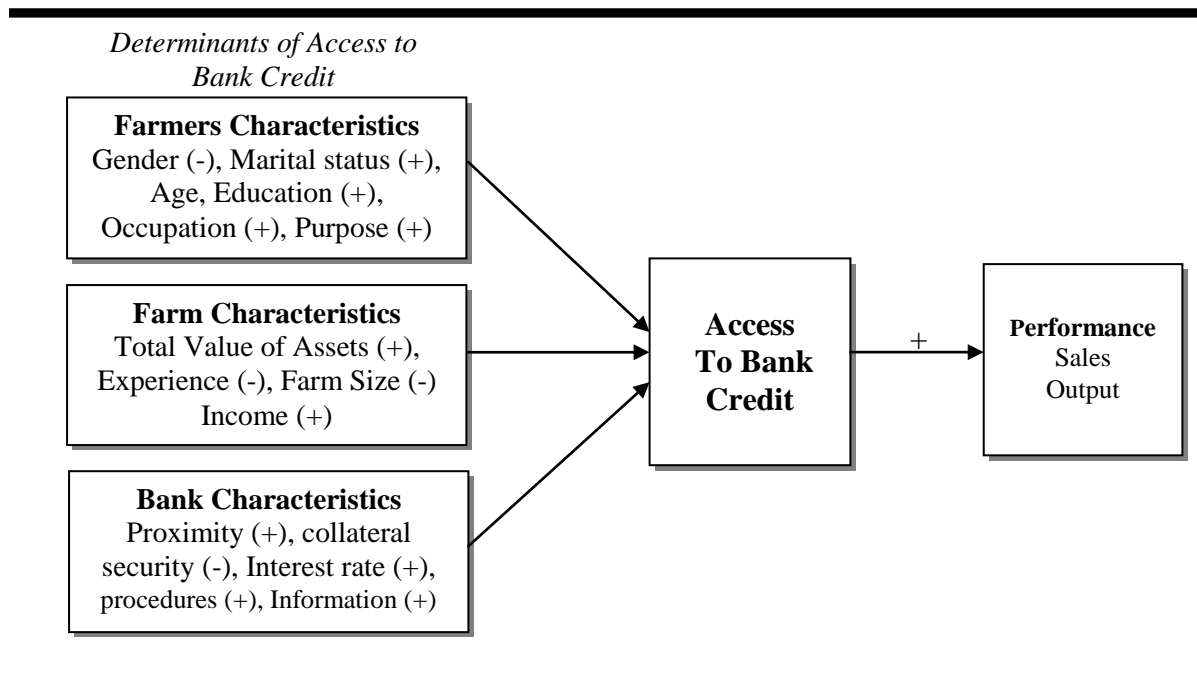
*Determinants of Access to Bank Credit*

**Farmers Characteristics**
Gender (-), Marital status (+), Age, Education (+), Occupation (+), Purpose (+)

**Farm Characteristics**
Total Value of Assets (+), Experience (-), Farm Size (-) Income (+)

**Bank Characteristics**
Proximity (+), collateral security (-), Interest rate (+), procedures (+), Information (+)

**Access To Bank Credit**

+

**Performance**
Sales
Output